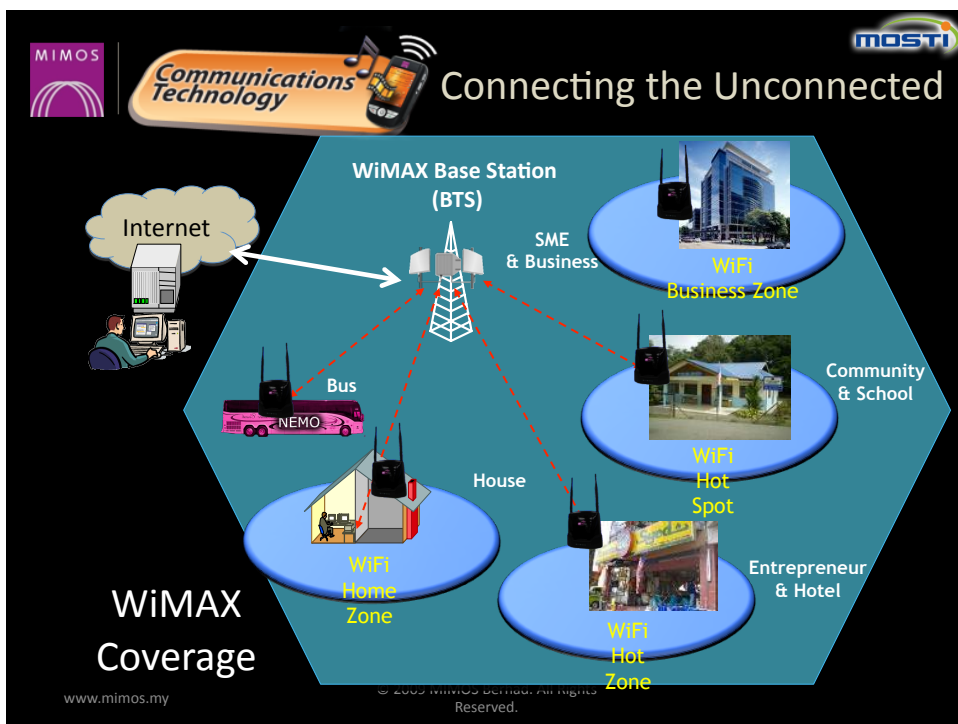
MIMOS

Communications Technology

MOSTI

Connecting the Unconnected

WiMAX Base Station (BTS)

Internet

SME & Business

WiFi Business Zone

Community & School

WiFi Hot Spot

Bus

NEMO

House

WiFi Home Zone

Entrepreneur & Hotel

WiFi Hot Zone

WiMAX Coverage

www.mimos.my

© 2009 MIMOS Berhad. All Rights Reserved.